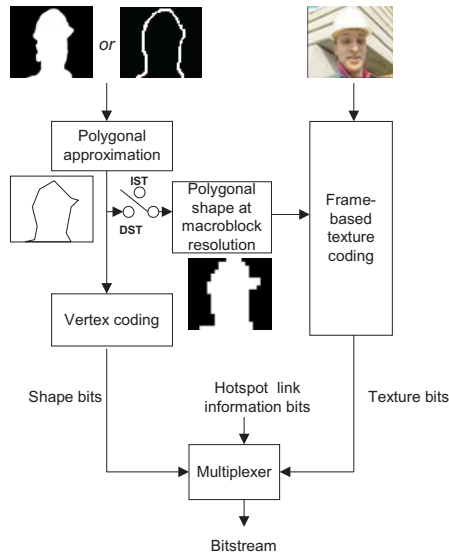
or

Polygonal approximation

IST

DST

Polygonal shape at macroblock resolution

Frame-based texture coding

Vertex coding

Shape bits

Hotspot link information bits

Texture bits

Multiplexer

Bitstream